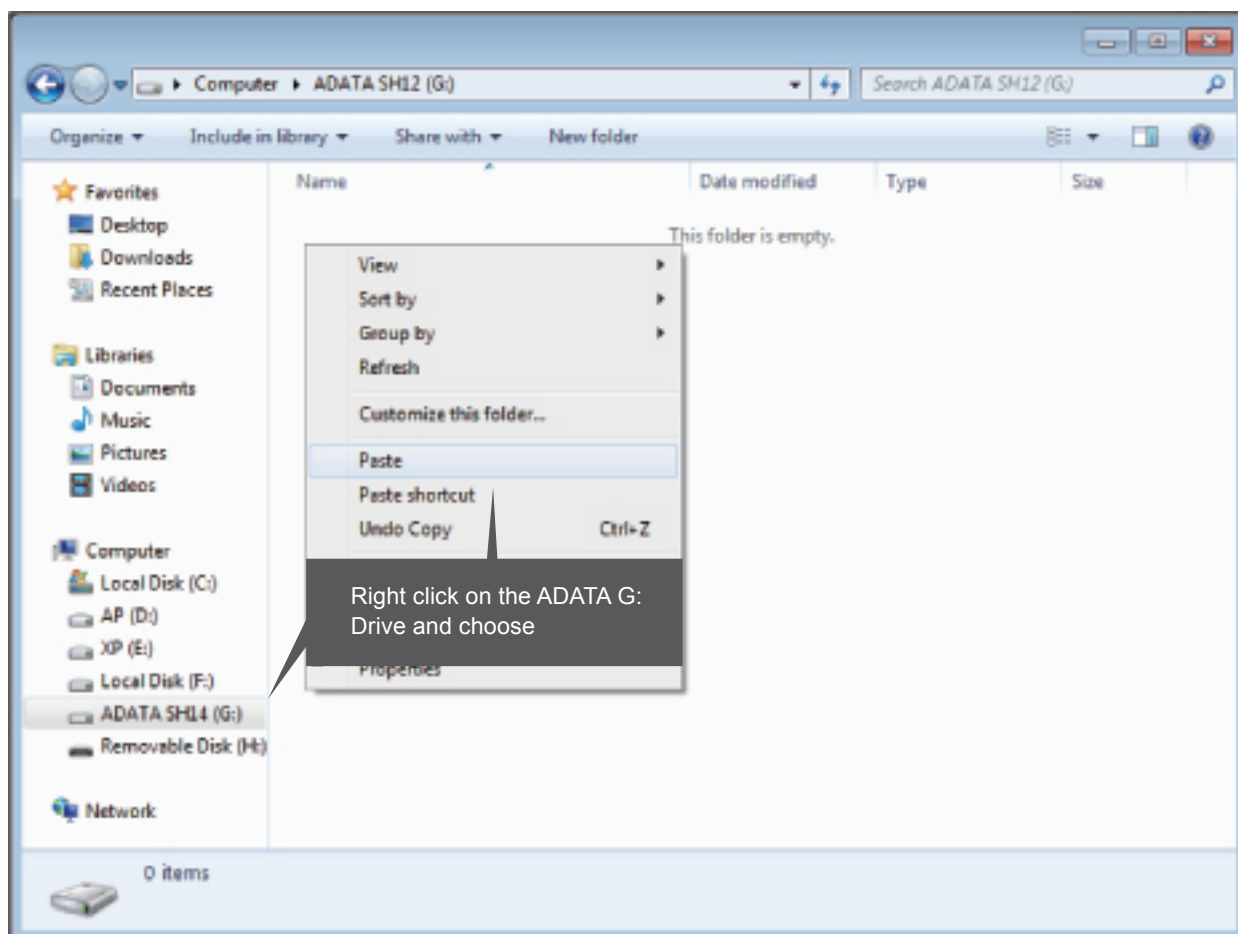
Computer ▸ ADATA SH12 (G:)

Search ADATA SH12 (G:)

Organize ▾ Include in library ▾ Share with ▾ New folder

Favorites
Desktop
Downloads
Recent Places

Libraries
Documents
Music
Pictures
Videos

Computer
Local Disk (C:)
AP (D:)
XP (E:)
Local Disk (F:)
ADATA SH14 (G:)
Removable Disk (H:)

Network

Name | Date modified | Type | Size

This folder is empty.

View
Sort by
Group by
Refresh
Customize this folder...
Paste
Paste shortcut
Undo Copy Ctrl+Z
Properties

Right click on the ADATA G: Drive and choose

0 items